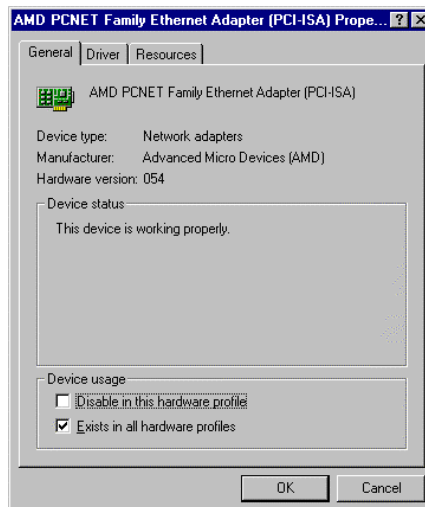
AMD PCNET Family Ethernet Adapter (PCI-ISA) Prope... ? X

General | Driver | Resources

AMD PCNET Family Ethernet Adapter (PCI-ISA)

Device type: Network adapters
Manufacturer: Advanced Micro Devices (AMD)
Hardware version: 054

Device status

This device is working properly.

Device usage

☐ Disable in this hardware profile
☑ Exists in all hardware profiles

OK | Cancel